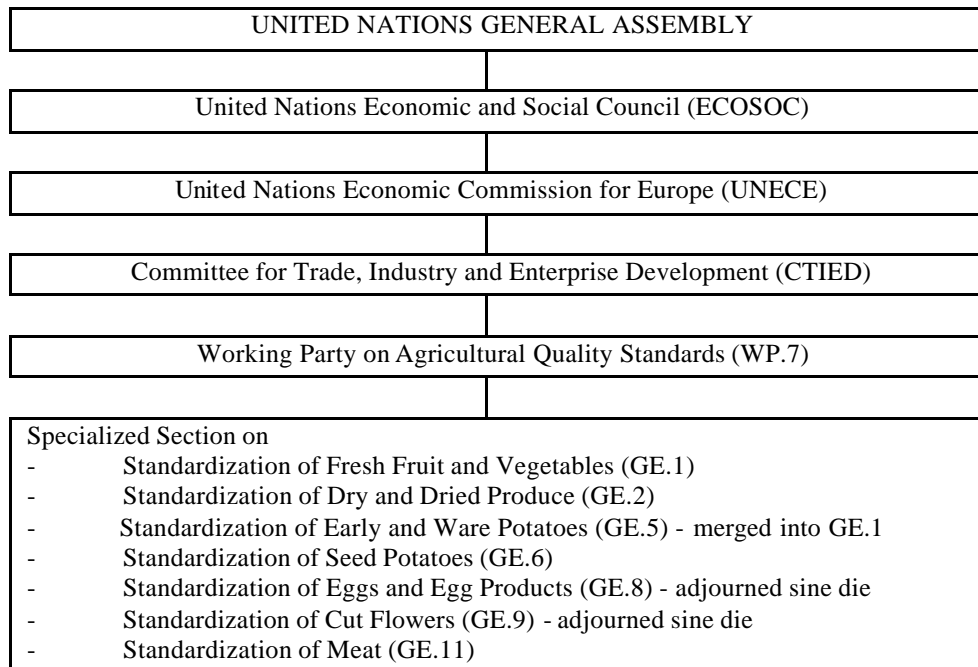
UNITED NATIONS GENERAL ASSEMBLY

United Nations Economic and Social Council (ECOSOC)

United Nations Economic Commission for Europe (UNECE)

Committee for Trade, Industry and Enterprise Development (CTIED)

Working Party on Agricultural Quality Standards (WP.7)

Specialized Section on
- Standardization of Fresh Fruit and Vegetables (GE.1)
- Standardization of Dry and Dried Produce (GE.2)
- Standardization of Early and Ware Potatoes (GE.5) - merged into GE.1
- Standardization of Seed Potatoes (GE.6)
- Standardization of Eggs and Egg Products (GE.8) - adjourned sine die
- Standardization of Cut Flowers (GE.9) - adjourned sine die
- Standardization of Meat (GE.11)